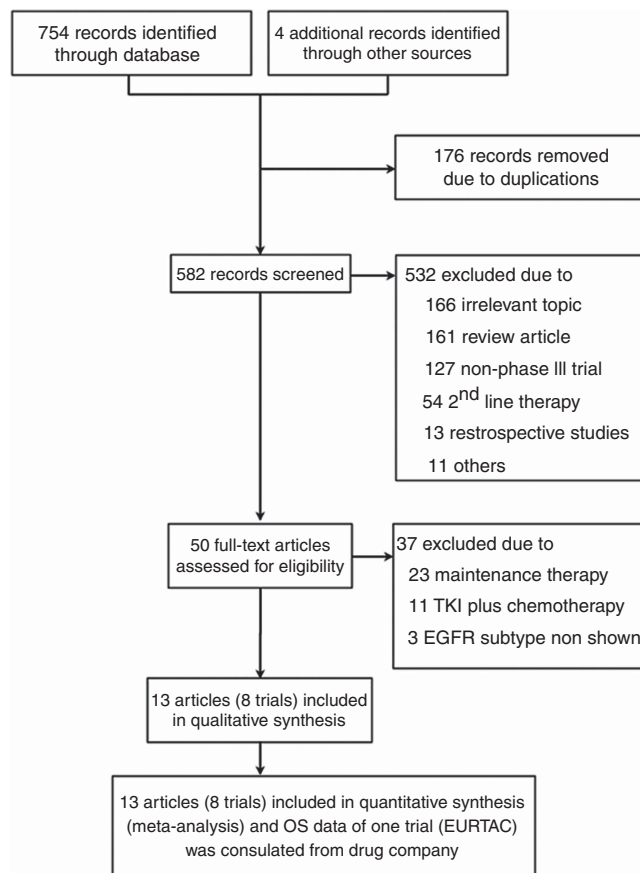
754 records identified through database

4 additional records identified through other sources

176 records removed due to duplications

582 records screened

532 excluded due to
166 irrelevant topic
161 review article
127 non-phase III trial
54 $2^{nd}$ line therapy
13 restrospective studies
11 others

50 full-text articles assessed for eligibility

37 excluded due to
23 maintenance therapy
11 TKI plus chemotherapy
3 EGFR subtype non shown

13 articles (8 trials) included in qualitative synthesis

13 articles (8 trials) included in quantitative synthesis (meta-analysis) and OS data of one trial (EURTAC) was consulated from drug company